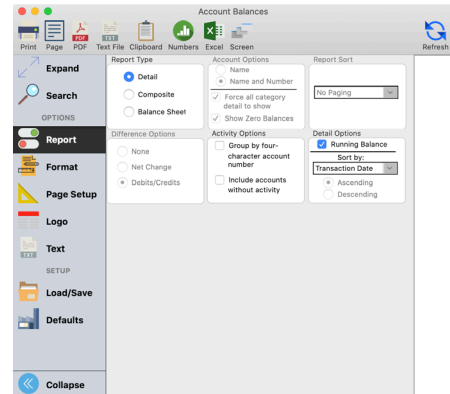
Account Balances

Print Page PDF Text File Clipboard Numbers Excel Screen

Refresh

Expand

Search

OPTIONS

Report

Format

Page Setup

Logo

Text

SETUP

Load/Save

Defaults

Collapse

Report Type
Detail
Composite
Balance Sheet

Account Options
Name
Name and Number
Force all category detail to show
Show Zero Balances

Report Sort
No Paging

Difference Options
None
Net Change
Debits/Credits

Activity Options
Group by four-character account number
Include accounts without activity

Detail Options
Running Balance
Sort by:
Transaction Date
Ascending
Descending